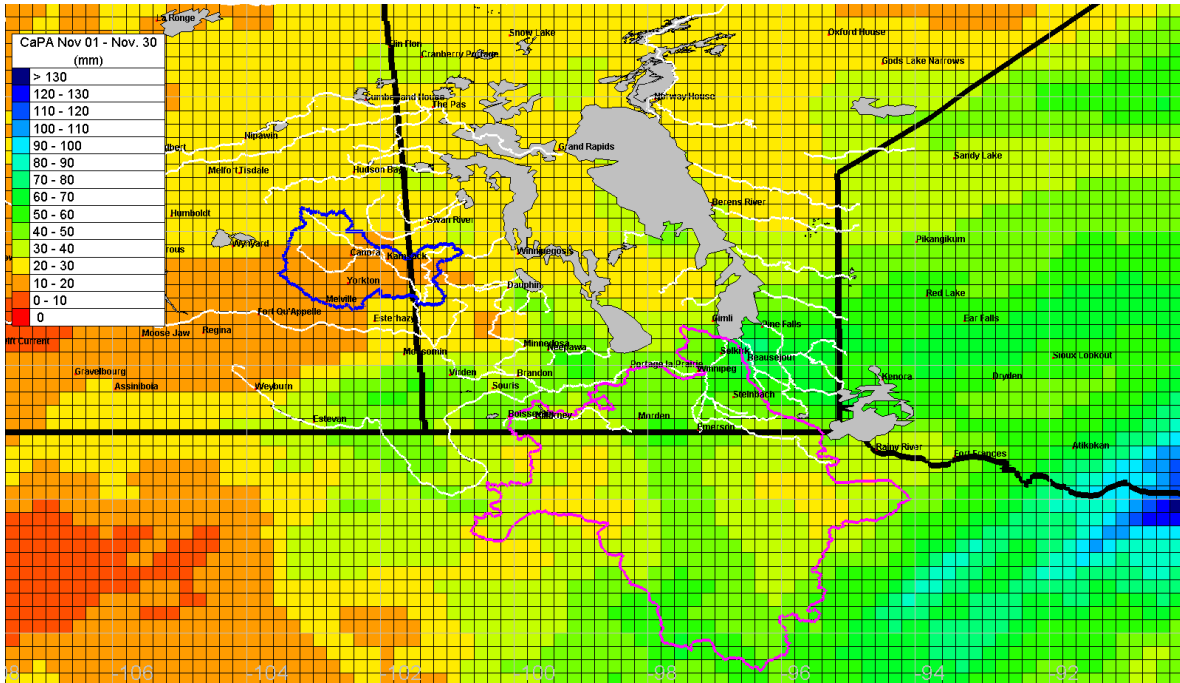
CaPA Nov 01 - Nov. 30
(mm)

| |
|---|
| > 130 |
| 120 - 130 |
| 110 - 120 |
| 100 - 110 |
| 90 - 100 |
| 80 - 90 |
| 70 - 80 |
| 60 - 70 |
| 50 - 60 |
| 40 - 50 |
| 30 - 40 |
| 20 - 30 |
| 10 - 20 |
| 0 - 10 |
| 0 |

La Ronge
Flin Flon
Cranberry Portage
Snow Lake
Oxford House
Gods Lake Narrows
Cumberland House
The Pas
Norway House
Nipawin
Grand Rapids
Sandy Lake
Melfort Tisdale
Hudson Bay
Humboldt
Swan River
Berens River
Wynyard
Canora
Kamsack
Winnipegosis
Pikangikum
Tous
Yorkton
Melville
Dauphin
Red Lake
Fort Qu'Appelle
Esterhazy
Gimli
Pine Falls
Ear Falls
Moose Jaw
Regina
Moosomin
Minnedosa
Neepawa
Selkirk
Beausejour
Sioux Lookout
Gravelbourg
Assiniboia
Weyburn
Virden
Brandon
Portage la Prairie
Winnipeg
Kenora
Dryden
Souris
Estevan
Boissevain
Killarney
Morden
Steinbach
Emerson
Rainy River
Fort Frances
Atikokan
-108
-106
-104
-102
-100
-98
-96
-94
-92